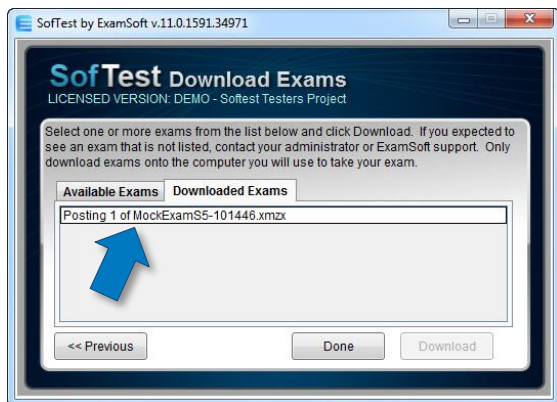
SofTest by ExamSoft v.11.0.1591.34971

SofTest Download Exams
LICENSED VERSION: DEMO - Softest Testers Project

Select one or more exams from the list below and click Download. If you expected to see an exam that is not listed, contact your administrator or ExamSoft support. Only download exams onto the computer you will use to take your exam.

Available Exams
Downloaded Exams

Posting 1 of MockExamS5-101446.xmzx

<< Previous
Done
Download